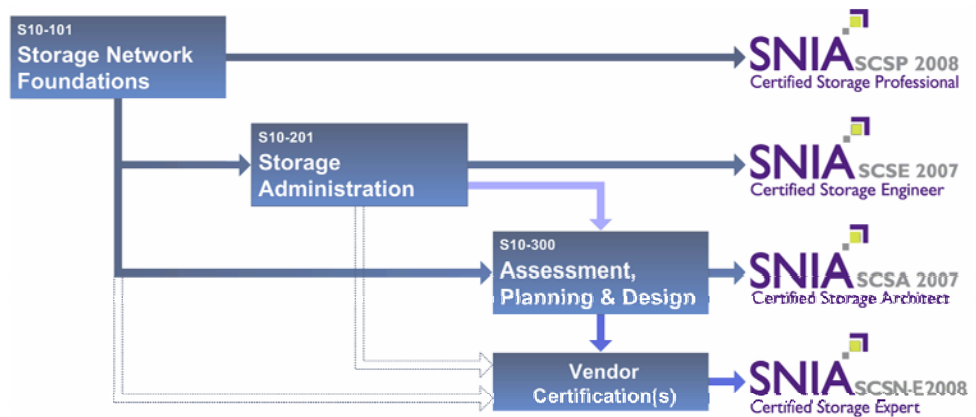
S10-101
Storage Network Foundations

SNIA SCSP 2008
Certified Storage Professional

S10-201
Storage Administration

SNIA SCSE 2007
Certified Storage Engineer

S10-300
Assessment, Planning & Design

SNIA SCSA 2007
Certified Storage Architect

Vendor Certification(s)

SNIA SCSN-E2008
Certified Storage Expert